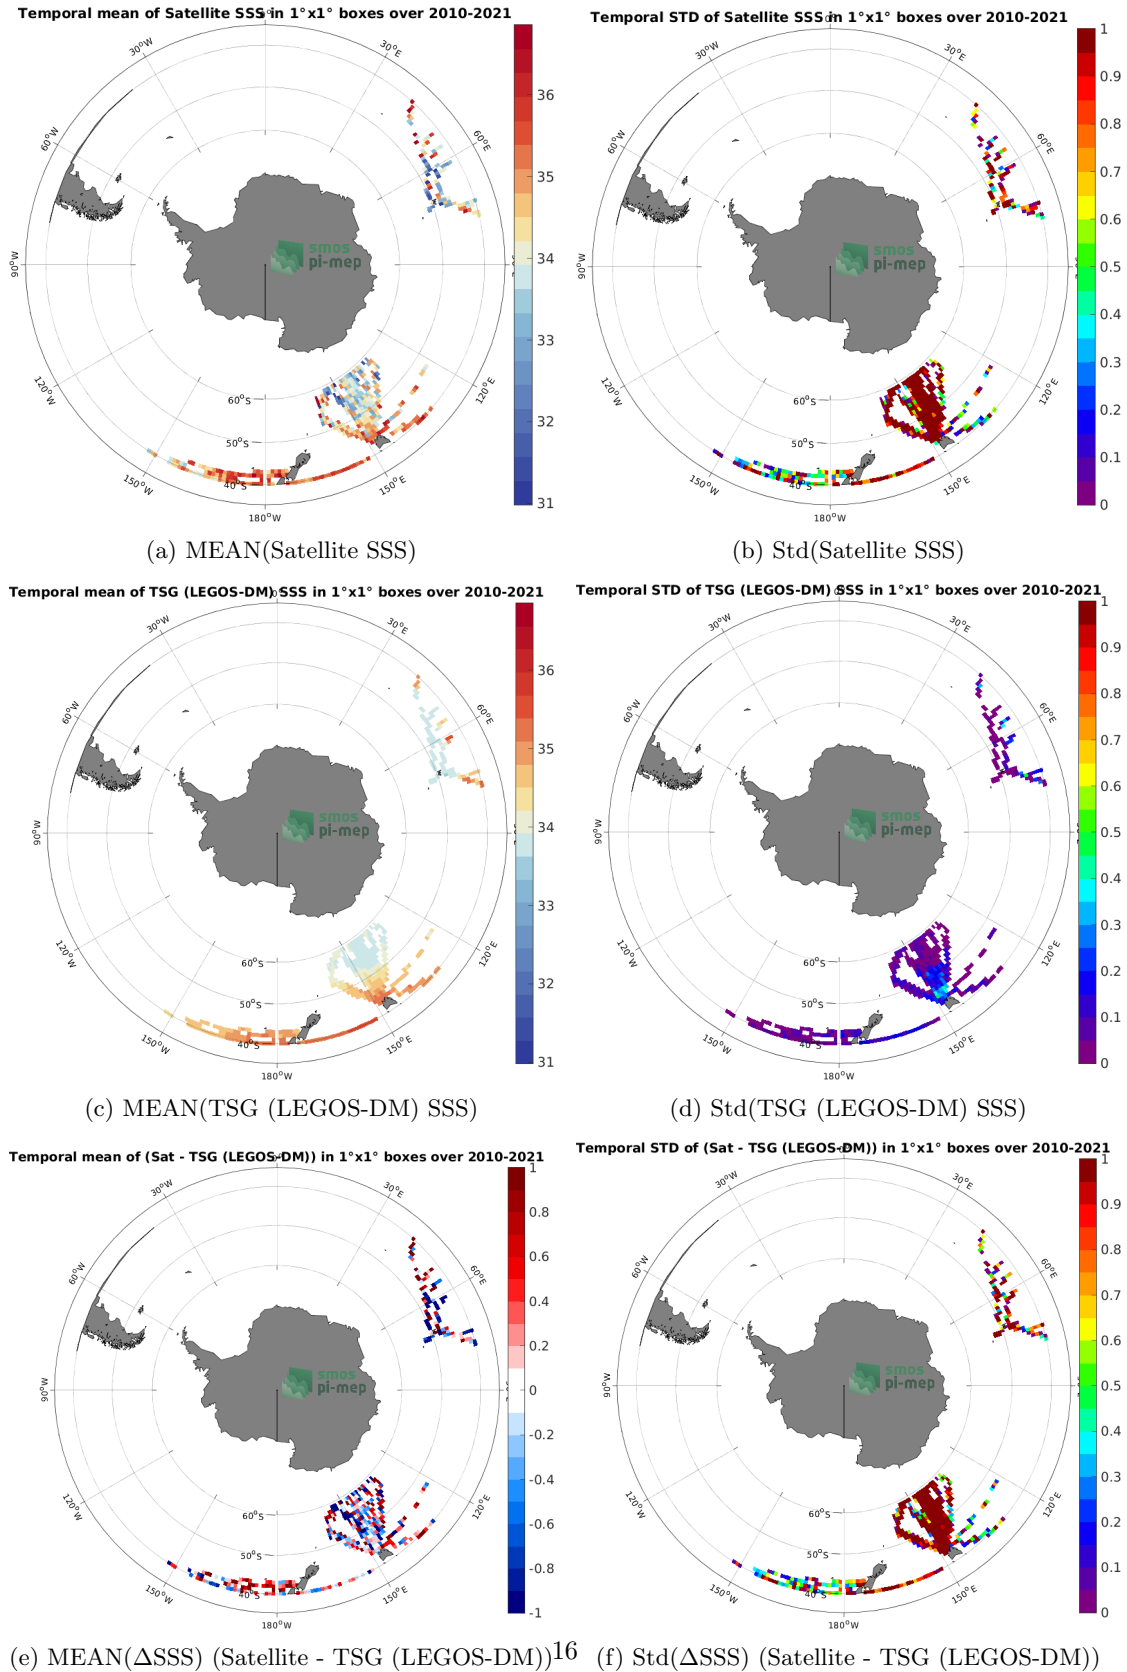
Temporal mean of Satellite SSS in 1°x1° boxes over 2010-2021

30°W
30°E
60°W
60°E
90°W
120°W
120°E
150°W
150°E
180°W
60°S
50°S
40°S

smos pi-mep

36
35
34
33
32
31

(a) MEAN(Satellite SSS)

Temporal STD of Satellite SSS in 1°x1° boxes over 2010-2021

30°W
30°E
60°W
60°E
90°W
120°W
120°E
150°W
150°E
180°W
60°S
50°S
40°S

smos pi-mep

1
0.9
0.8
0.7
0.6
0.5
0.4
0.3
0.2
0.1
0

(b) Std(Satellite SSS)

Temporal mean of TSG (LEGOS-DM) SSS in 1°x1° boxes over 2010-2021

30°W
30°E
60°W
60°E
90°W
120°W
120°E
150°W
150°E
180°W
60°S
50°S
40°S

smos pi-mep

36
35
34
33
32
31

(c) MEAN(TSG (LEGOS-DM) SSS)

Temporal STD of TSG (LEGOS-DM) SSS in 1°x1° boxes over 2010-2021

30°W
30°E
60°W
60°E
90°W
120°W
120°E
150°W
150°E
180°W
60°S
50°S
40°S

smos pi-mep

1
0.9
0.8
0.7
0.6
0.5
0.4
0.3
0.2
0.1
0

(d) Std(TSG (LEGOS-DM) SSS)

Temporal mean of (Sat - TSG (LEGOS-DM)) in 1°x1° boxes over 2010-2021

30°W
30°E
60°W
60°E
90°W
120°W
120°E
150°W
150°E
180°W
60°S
50°S
40°S

smos pi-mep

1
0.8
0.6
0.4
0.2
0
-0.2
-0.4
-0.6
-0.8
-1

(e) MEAN(ΔSSS) (Satellite - TSG (LEGOS-DM))

16

Temporal STD of (Sat - TSG (LEGOS-DM)) in 1°x1° boxes over 2010-2021

30°W
30°E
60°W
60°E
90°W
120°W
120°E
150°W
150°E
180°W
60°S
50°S
40°S

smos pi-mep

1
0.9
0.8
0.7
0.6
0.5
0.4
0.3
0.2
0.1
0

(f) Std(ΔSSS) (Satellite - TSG (LEGOS-DM))